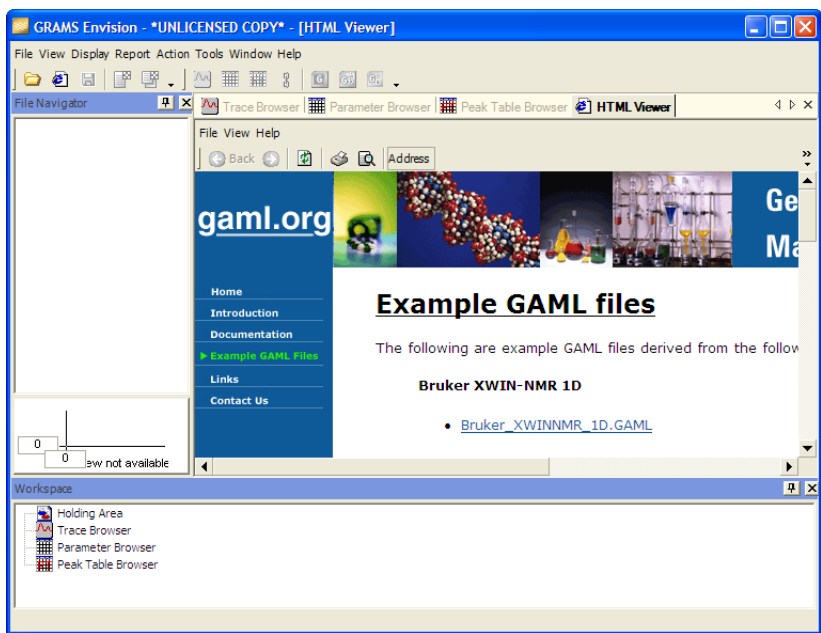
GRAMS Envision - *UNLICENSED COPY* - [HTML Viewer]

File View Display Report Action Tools Window Help

File Navigator

Trace Browser Parameter Browser Peak Table Browser HTML Viewer

File View Help

Back Address

gaml.org

Ge
Ma

Home
Introduction
Documentation
Example GAML Files
Links
Contact Us

Example GAML files

The following are example GAML files derived from the follow

Bruker XWIN-NMR 1D

• Bruker_XWINNMR_1D.GAML

0
0
ew not available

Workspace

Holding Area
Trace Browser
Parameter Browser
Peak Table Browser